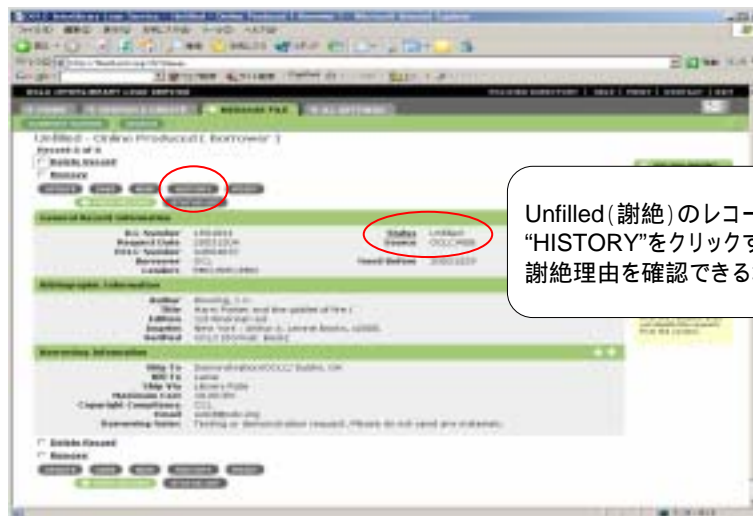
Unfilled - Online Product1 Borrower 1

Record 1 of 4

Delete Record

Remove

General Record Information

Bibliographic Information

Borrowing Information

Delete Record

Remove

Unfilled(謝絶)のレコー
"HISTORY"をクリックす
謝絶理由を確認できる